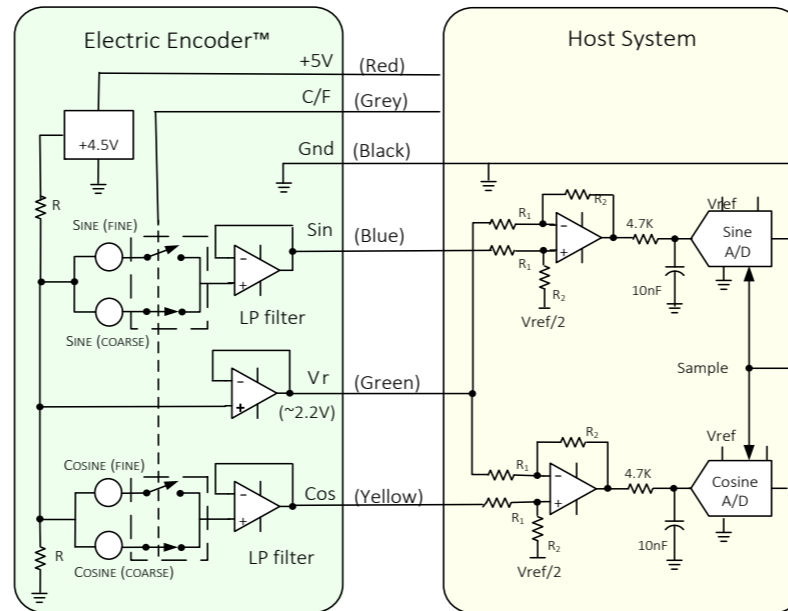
Electric Encoder™

Host System

+5V (Red)

C/F (Grey)

+4.5V

Gnd (Black)

R

SINE (FINE)

Sin (Blue)

SINE (COARSE)

LP filter

Vr (Green)

(~2.2V)

COSINE (FINE)

Cos (Yellow)

COSINE (COARSE)

R

LP filter

$R_2$

$R_1$

$R_1$

$R_2$

Vref/2

4.7K

10nF

Vref

Sine A/D

Sample

Vref

$R_2$

$R_1$

$R_1$

$R_2$

Vref/2

4.7K

10nF

Cosine A/D